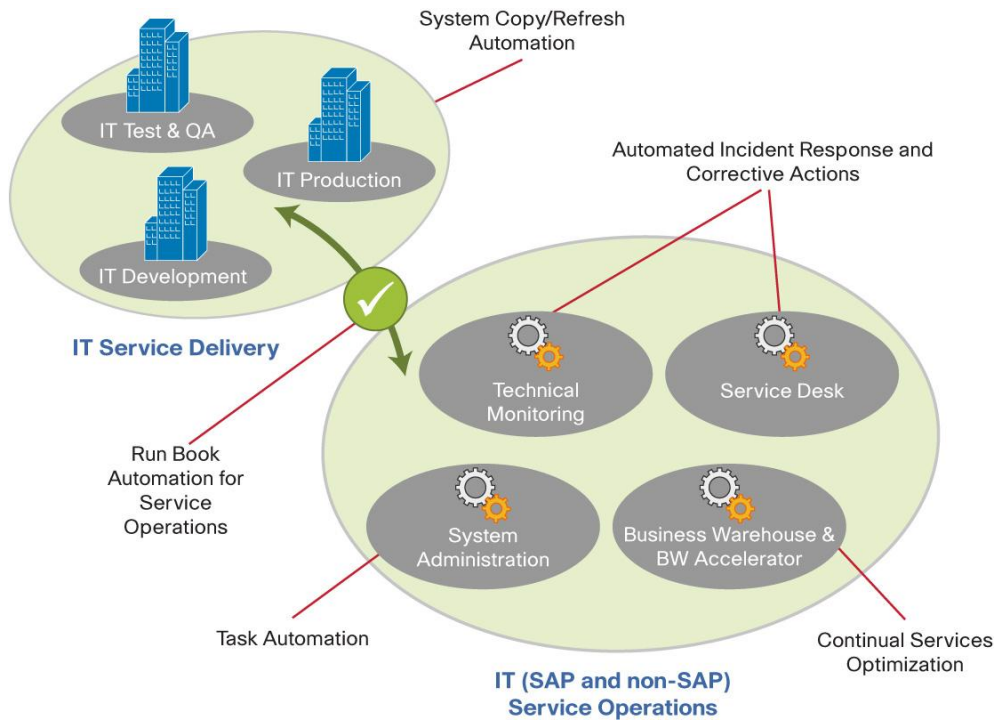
System Copy/Refresh Automation

IT Test & QA

IT Production

IT Development

Automated Incident Response and Corrective Actions

IT Service Delivery

Technical Monitoring

Service Desk

Run Book Automation for Service Operations

System Administration

Business Warehouse & BW Accelerator

Task Automation

Continual Services Optimization

IT (SAP and non-SAP) Service Operations